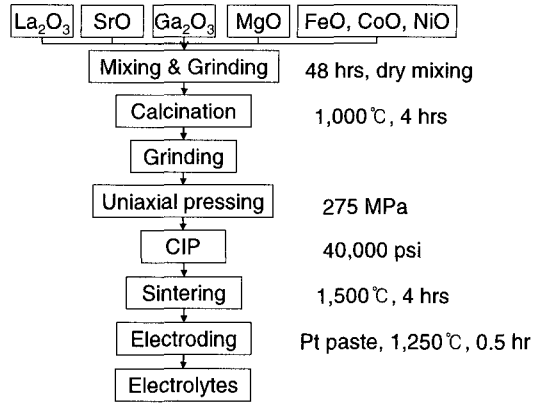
$La_2O_3$ SrO $Ga_2O_3$ MgO FeO, CoO, NiO

Mixing & Grinding 48 hrs, dry mixing

Calcination 1,000℃, 4 hrs

Grinding

Uniaxial pressing 275 MPa

CIP 40,000 psi

Sintering 1,500℃, 4 hrs

Electroding Pt paste, 1,250℃, 0.5 hr

Electrolytes